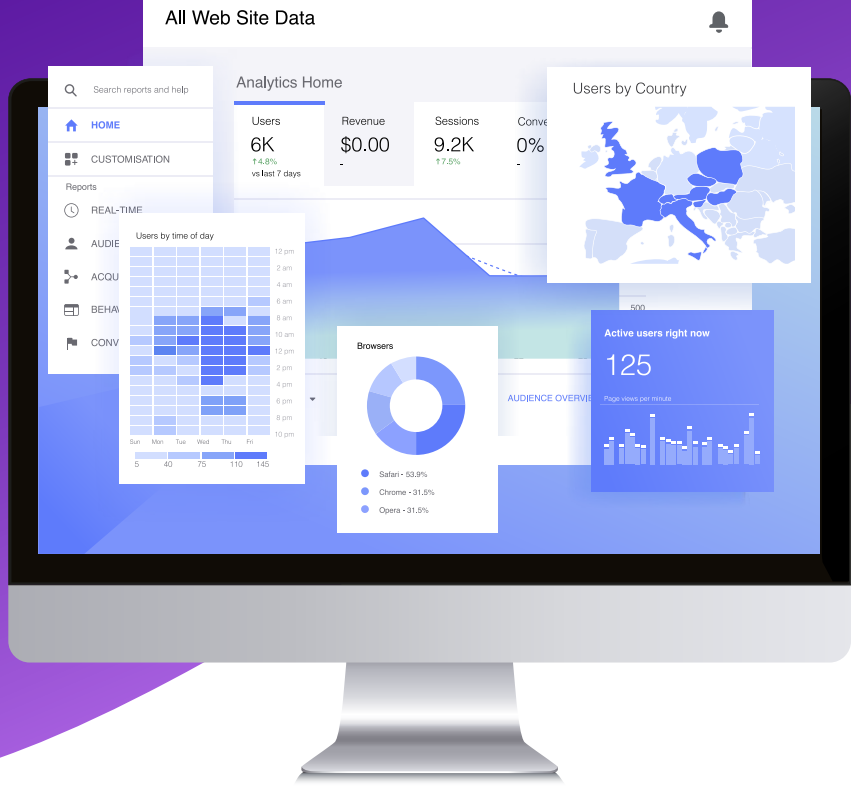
All Web Site Data

Search reports and help

HOME

CUSTOMISATION

Reports

REAL-TIME

AUDIE

ACQU

BEHA

CONV

Analytics Home

Users
6K
↑4.8%
vs last 7 days

Revenue
$0.00
-

Sessions
9.2K
↑7.5%

Conve
0%
-

Users by Country

Users by time of day

12 pm
2 am
4 am
6 am
8 am
10 am
12 pm
2 pm
4 pm
6 pm
8 pm
10 pm

Sun Mon Tue Wed Thu Fri

5 40 75 110 145

Browsers

Safari - 53.9%
Chrome - 31.5%
Opera - 31.5%

AUDIENCE OVERVI

500

Active users right now
125
Page views per minute